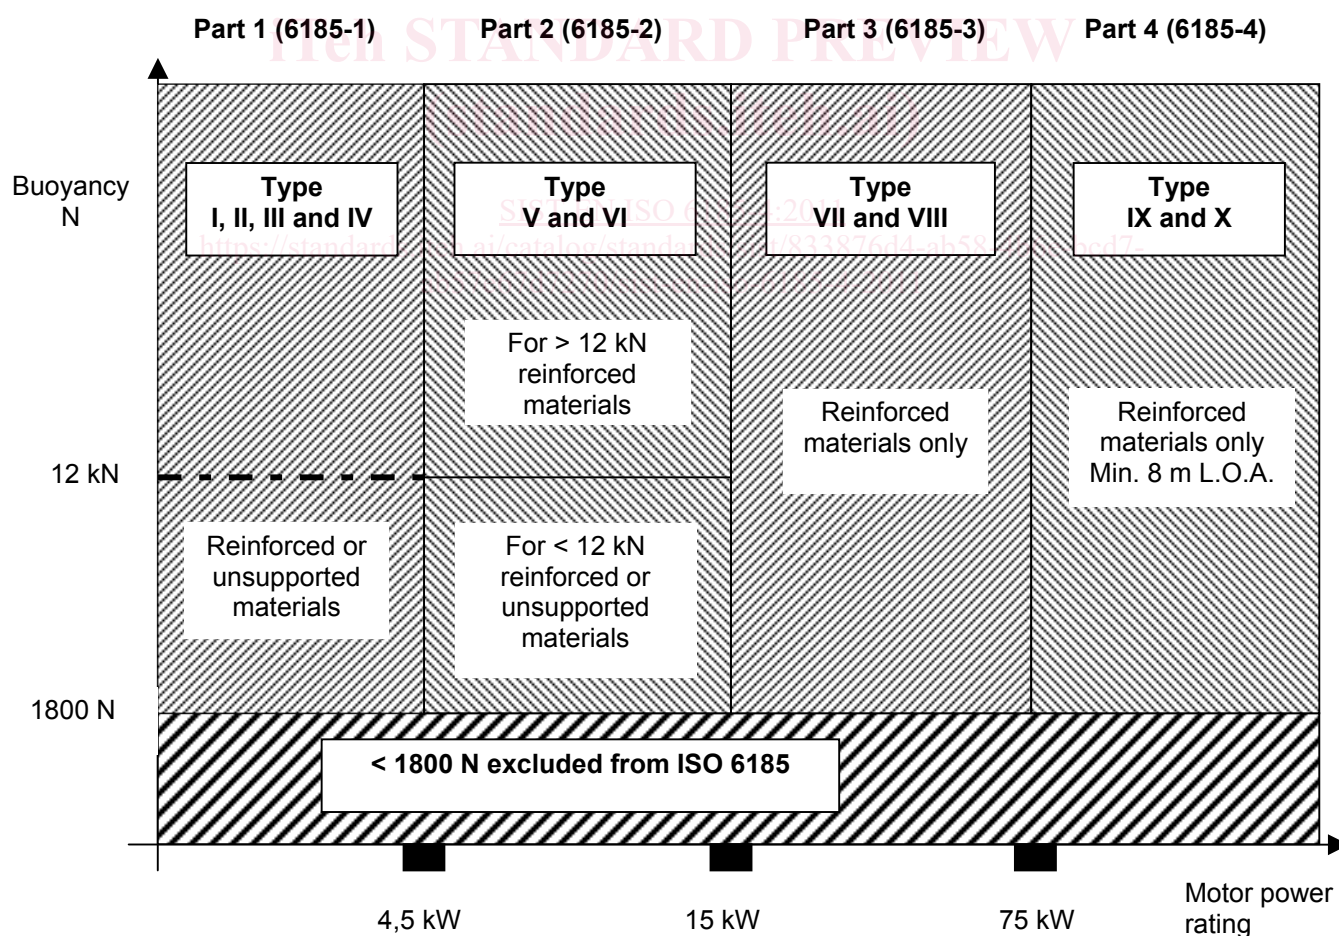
Part 1 (6185-1) Part 2 (6185-2) Part 3 (6185-3) Part 4 (6185-4)

iTeh STANDARD PREVIEW
standards.iteh.ai
SIST EN ISO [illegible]:201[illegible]
https://standard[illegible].ai/catalog/standa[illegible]t/833876d4-ab58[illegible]bcd7-

Buoyancy N

Type I, II, III and IV

Type V and VI

Type VII and VIII

Type IX and X

For > 12 kN reinforced materials

Reinforced materials only

Reinforced materials only Min. 8 m L.O.A.

12 kN

Reinforced or unsupported materials

For < 12 kN reinforced or unsupported materials

1800 N

< 1800 N excluded from ISO 6185

4,5 kW 15 kW 75 kW Motor power rating